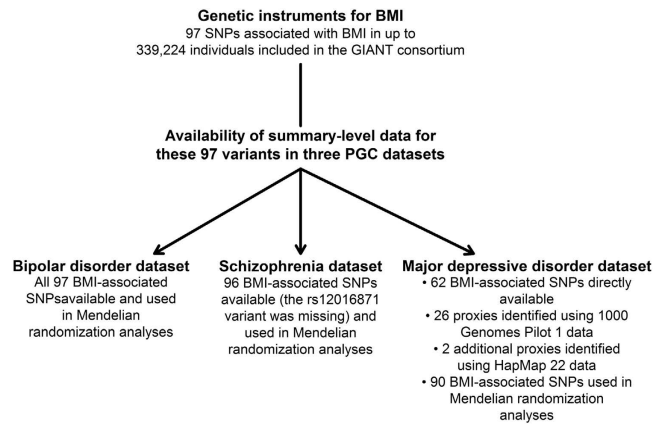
Genetic instruments for BMI
97 SNPs associated with BMI in up to 339,224 individuals included in the GIANT consortium

Availability of summary-level data for these 97 variants in three PGC datasets

Bipolar disorder dataset
All 97 BMI-associated SNPsavailable and used in Mendelian randomization analyses

Schizophrenia dataset
96 BMI-associated SNPs available (the rs12016871 variant was missing) and used in Mendelian randomization analyses

Major depressive disorder dataset
• 62 BMI-associated SNPs directly available
• 26 proxies identified using 1000 Genomes Pilot 1 data
• 2 additional proxies identified using HapMap 22 data
• 90 BMI-associated SNPs used in Mendelian randomization analyses